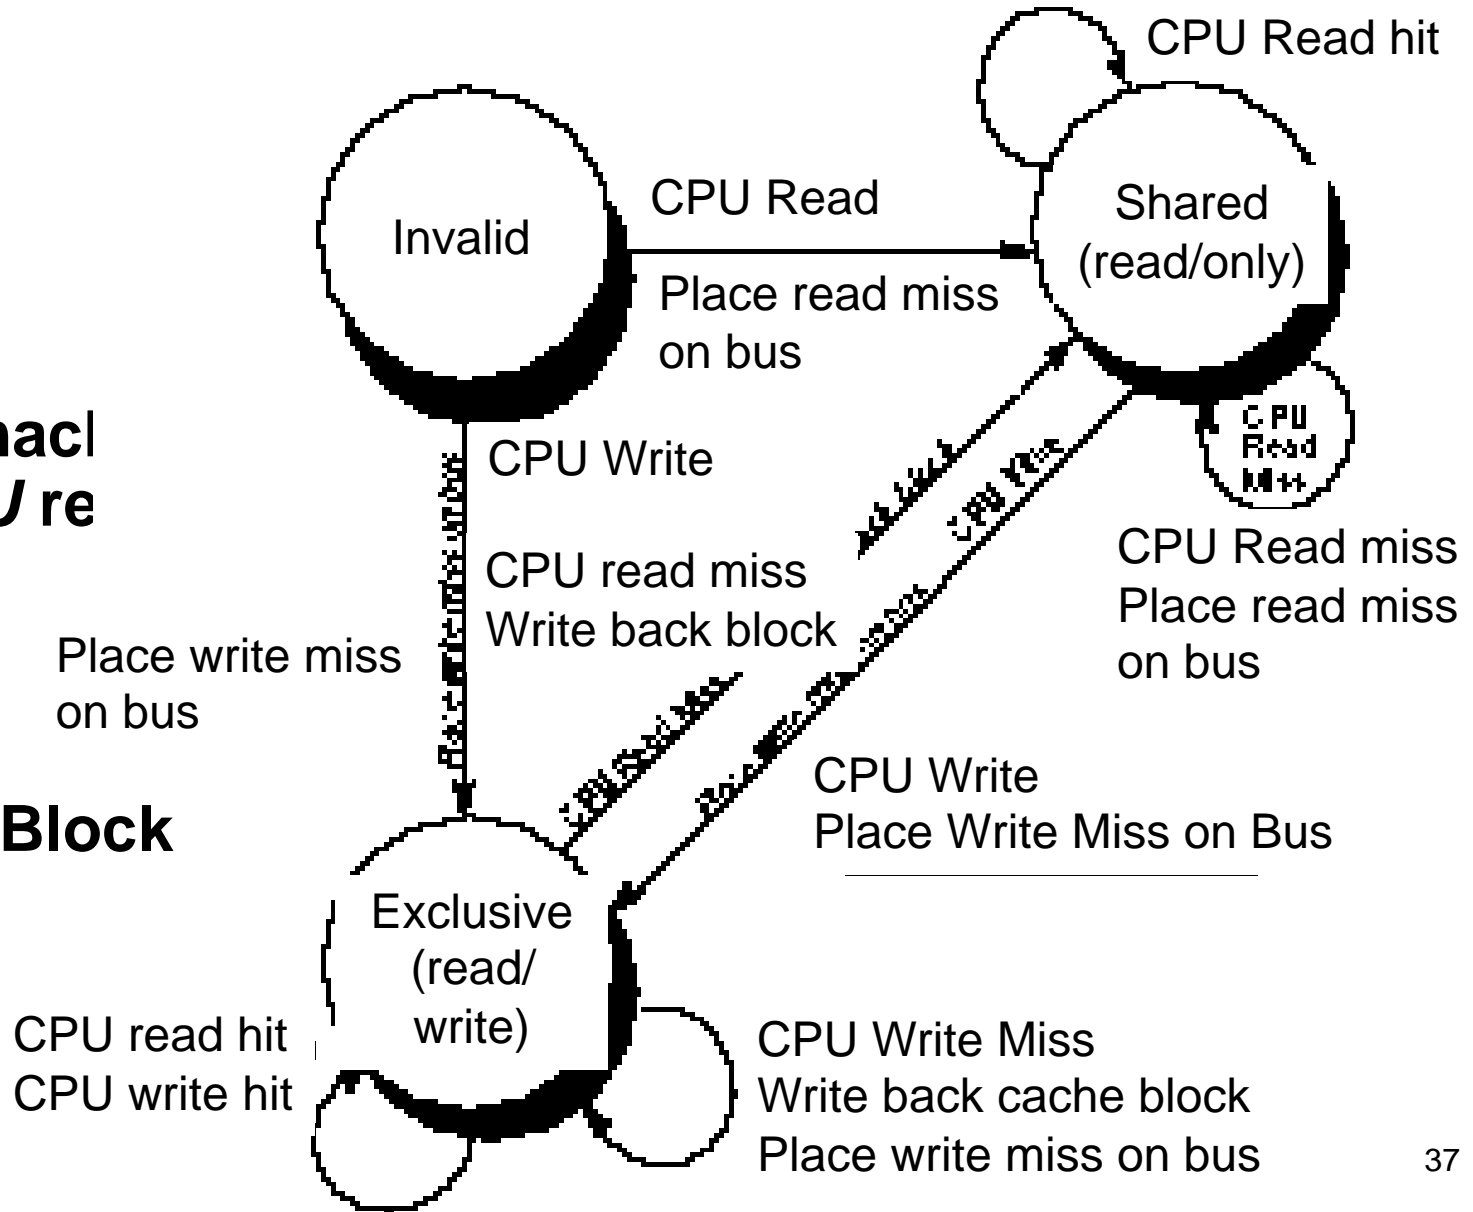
CPU Read hit

Invalid

CPU Read

Place read miss on bus

Shared (read/only)

CPU Read Miss

mac
U re

CPU Write

CPU read miss
Write back block

CPU Read miss
Place read miss on bus

Place write miss on bus

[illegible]

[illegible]

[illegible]

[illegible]

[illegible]

Block

CPU Write
Place Write Miss on Bus

Exclusive (read/ write)

CPU read hit
CPU write hit

CPU Write Miss
Write back cache block
Place write miss on bus

37